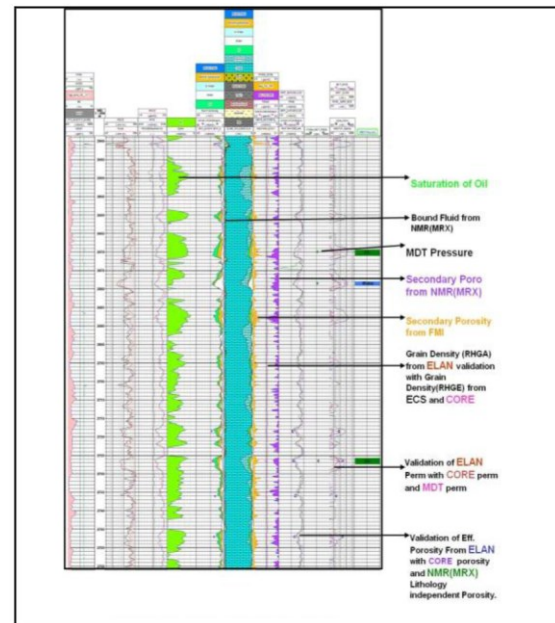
Saturation of Oil

Bound Fluid from NMR(MRX)

MDT Pressure

Secondary Poro from NMR(MRX)

Secondary Porosity from FMI

Grain Density (RHGA) from ELAN validation with Grain Density(RHGE) from ECS and CORE

Validation of ELAN Perm with CORE perm and MDT perm

Validation of Eff. Porosity From ELAN with CORE porosity and NMR(MRX) Lithology independent Porosity.